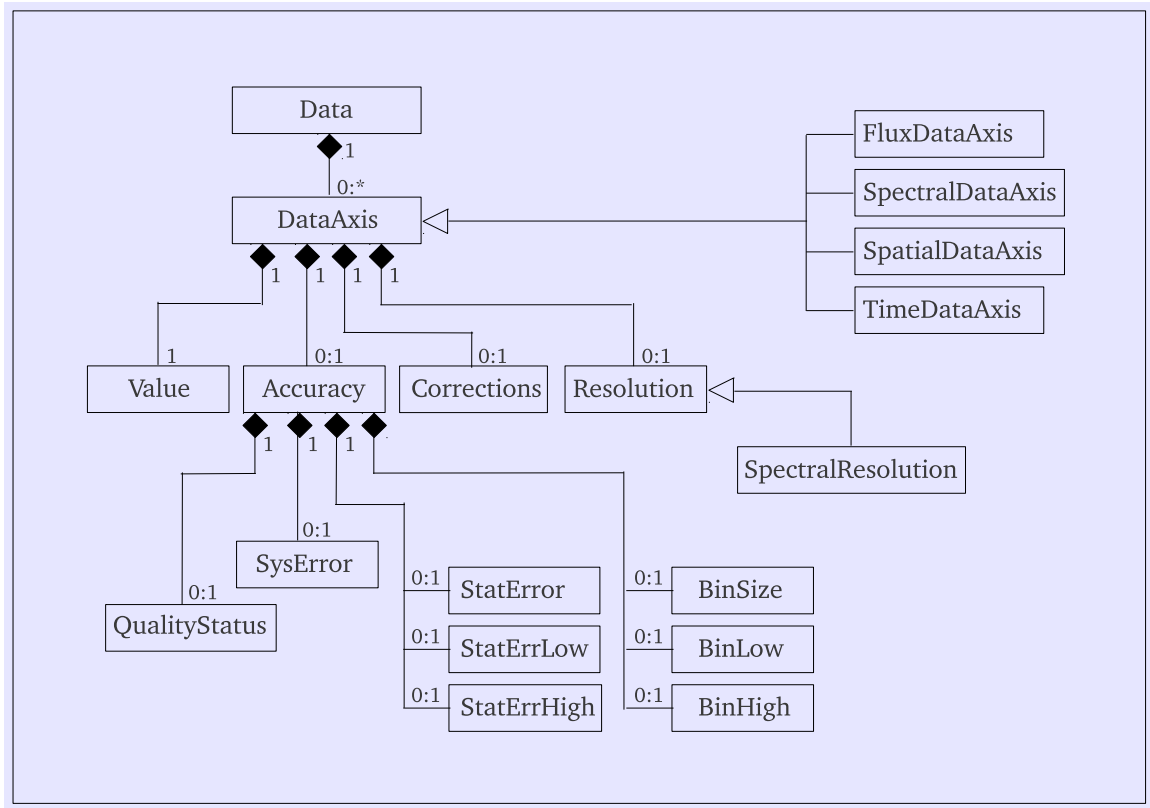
Data

1

0:*

DataAxis

FluxDataAxis

SpectralDataAxis

SpatialDataAxis

TimeDataAxis

1 1 1 1

1

0:1

0:1

0:1

Value

Accuracy

Corrections

Resolution

1 1 1

SpectralResolution

0:1

SysError

0:1

QualityStatus

0:1 StatError

0:1 StatErrLow

0:1 StatErrHigh

0:1 BinSize

0:1 BinLow

0:1 BinHigh